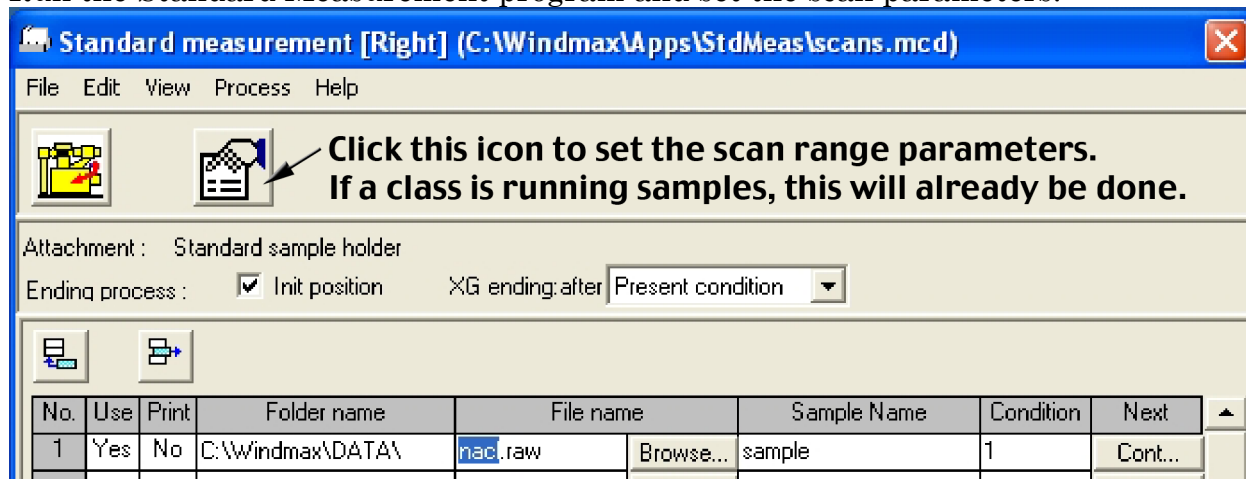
Standard measurement [Right] (C:\Windmax\Apps\StdMeas\scans.mcd)

File Edit View Process Help

Click this icon to set the scan range parameters. If a class is running samples, this will already be done.

Attachment : Standard sample holder

Ending process : Init position XG ending:after Present condition

| No. | Use | Print | Folder name | File name | | Sample Name | Condition | Next |
|---|---|---|---|---|---|---|---|---|
| 1 | Yes | No | C:\Windmax\DATA\ | nac.raw | Browse... | sample | 1 | Cont... |